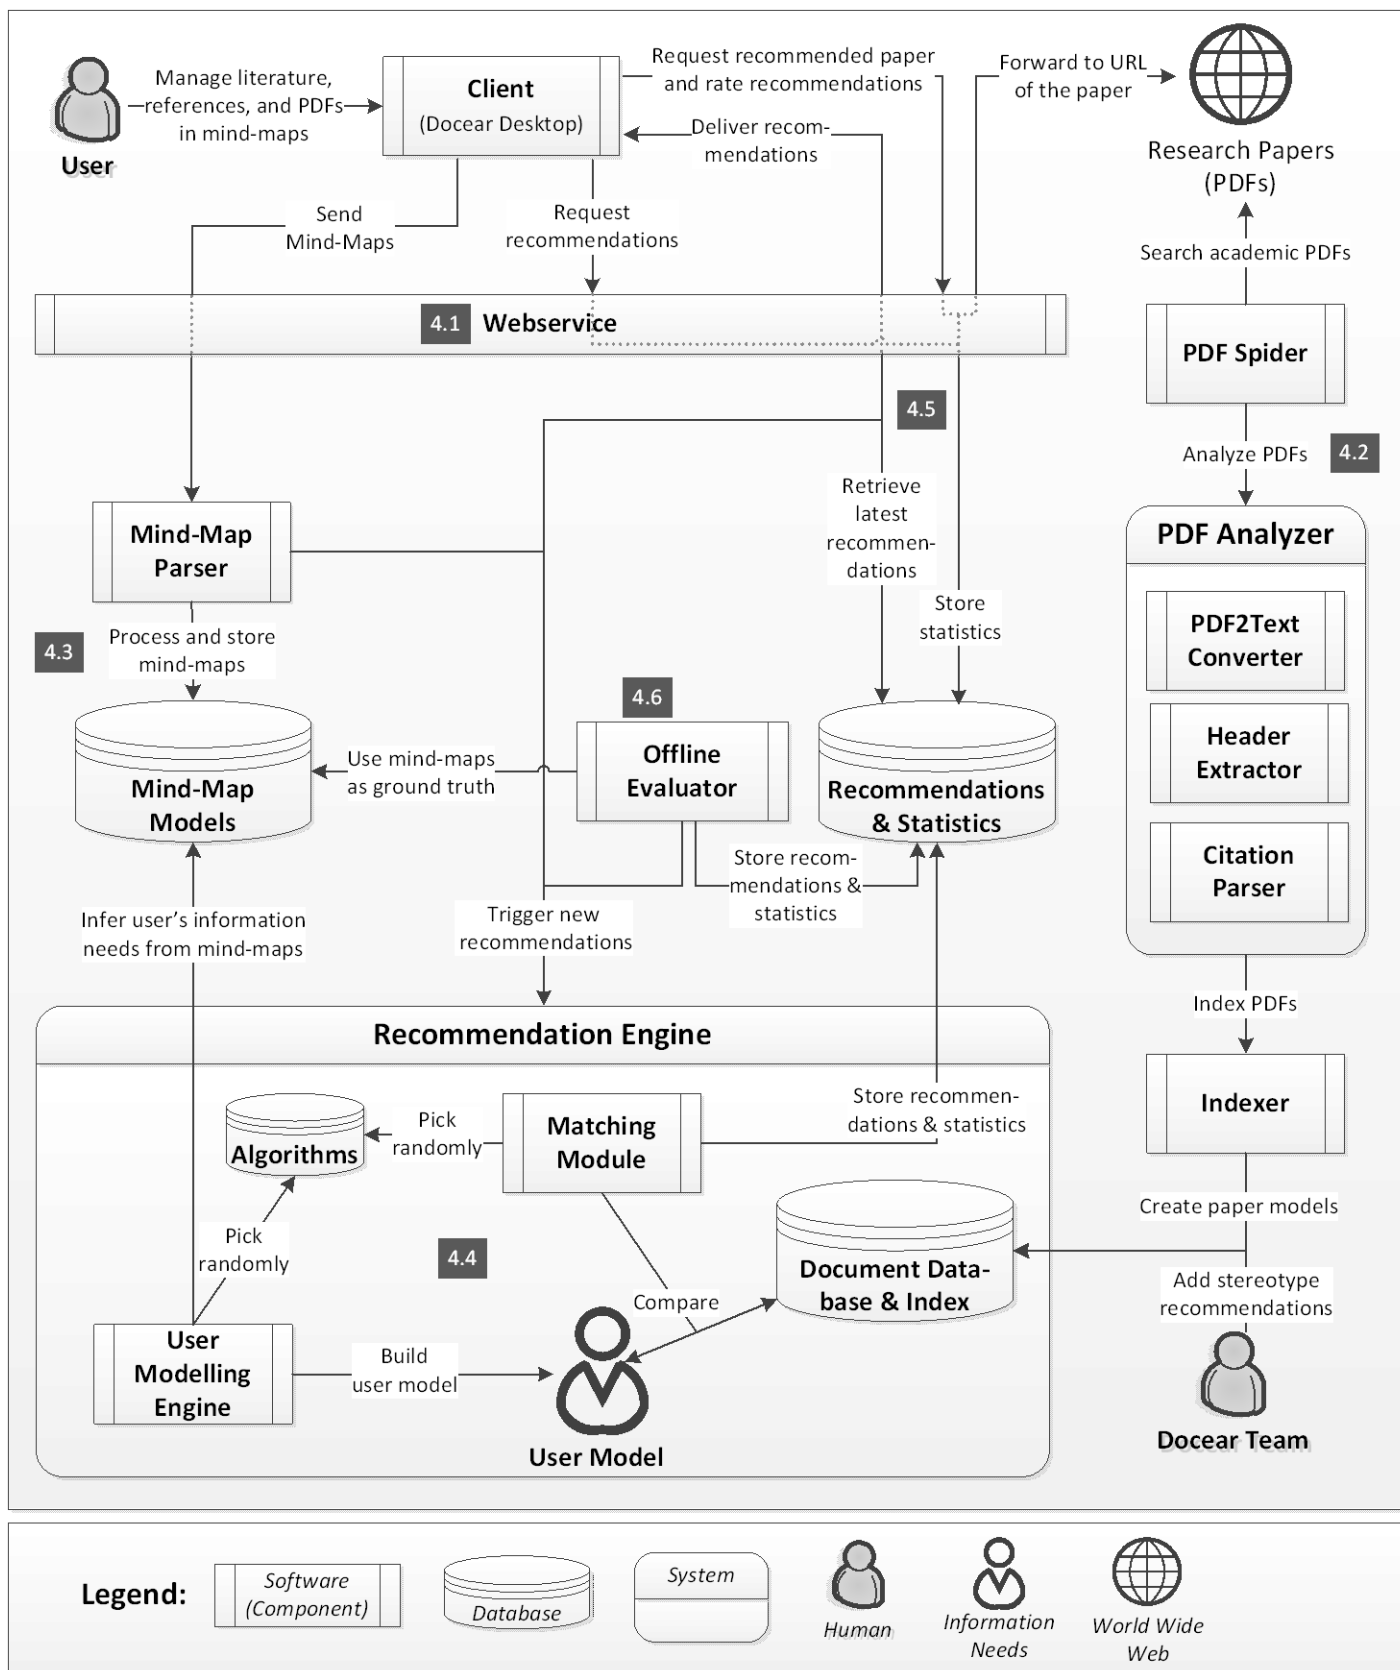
User

Manage literature, references, and PDFs in mind-maps

Client
(Docear Desktop)

Request recommended paper and rate recommendations

Forward to URL of the paper

Research Papers (PDFs)

Deliver recommendations

Send Mind-Maps

Request recommendations

Search academic PDFs

4.1 Webservice

PDF Spider

4.5

Analyze PDFs

4.2

Retrieve latest recommendations

Mind-Map Parser

PDF Analyzer

PDF2Text Converter

Store statistics

Process and store mind-maps

4.3

4.6

Header Extractor

Offline Evaluator

Mind-Map Models

Use mind-maps as ground truth

Recommendations & Statistics

Citation Parser

Store recommendations & statistics

Infer user's information needs from mind-maps

Trigger new recommendations

Index PDFs

Recommendation Engine

Store recommendations & statistics

Indexer

Algorithms

Pick randomly

Matching Module

Create paper models

Pick randomly

4.4

Document Database & Index

Add stereotype recommendations

Compare

User Modelling Engine

Build user model

User Model

Docear Team

Legend:

Software (Component)

Database

System

Human

Information Needs

World Wide Web